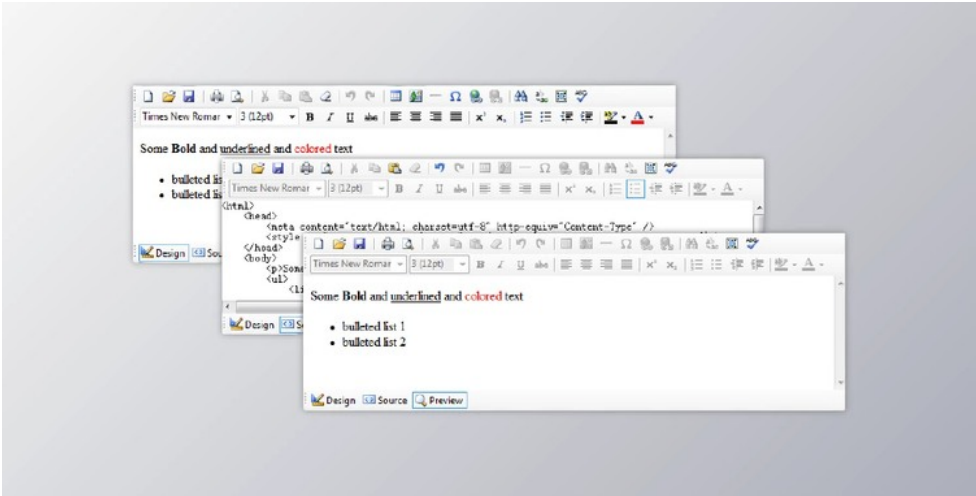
Times New Roman ▾ 3 (12pt) ▾ B I U abc x² x₂ A

Some Bold and underlined and colored text

• bulleted lis
• bulleted lis

Design Sou

Times New Roman ▾ 3 (12pt) ▾ B I U abc x² x₂ A

<html>
<head>
<meta content="text/html; charset=utf-8" http-equiv="Content-Type" />
<style
</head>
<body>
<p>Some
<ul>
<li

Design So

Times New Roman ▾ 3 (12pt) ▾ B I U abc x² x₂ A

Some Bold and underlined and colored text

• bulleted list 1
• bulleted list 2

Design Source Preview